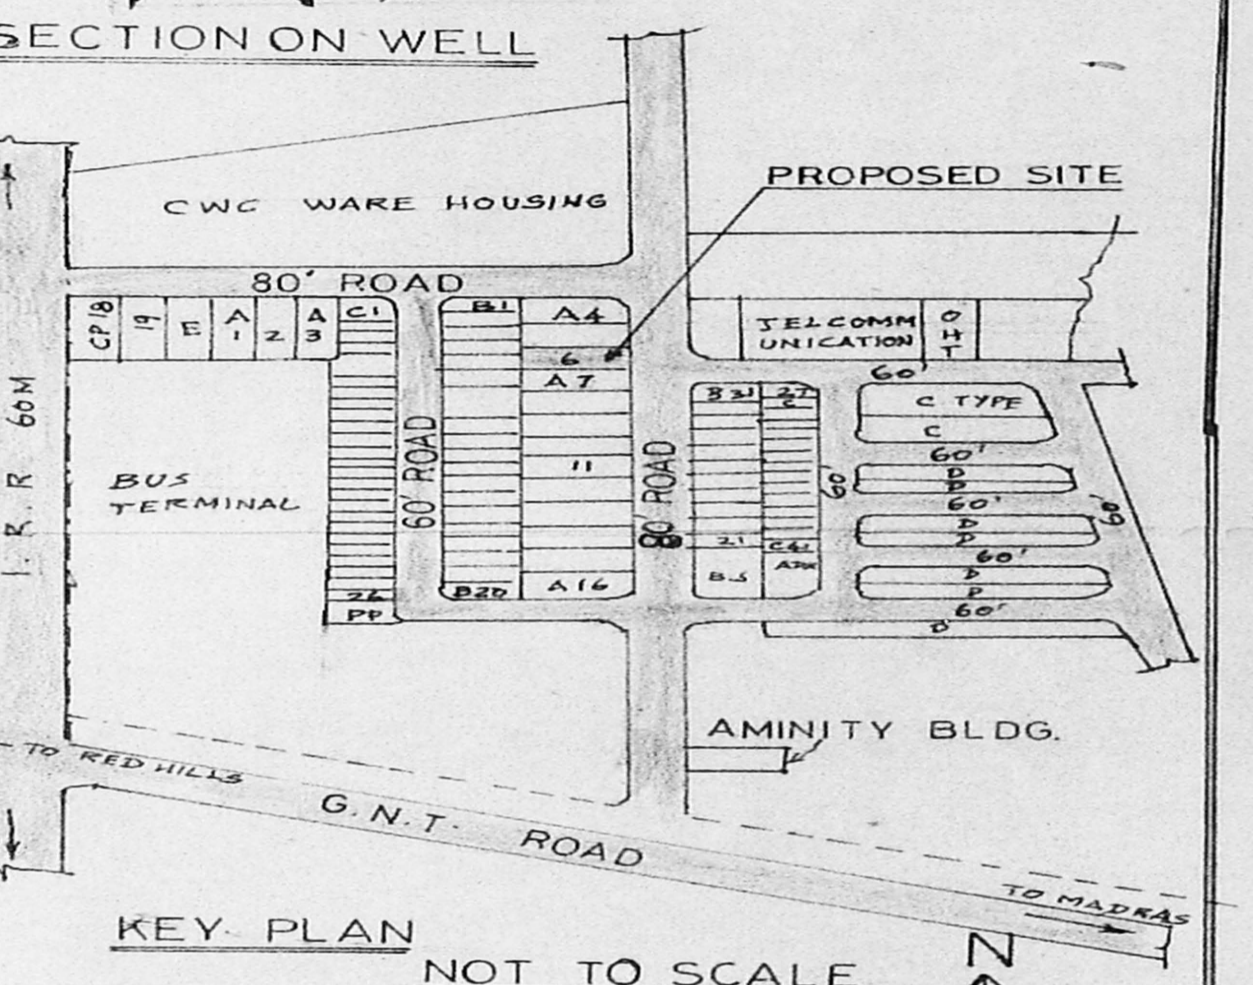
SECTION ON WELL

CWC WARE HOUSING

PROPOSED SITE

80' ROAD

CP 18
19
E
A 1
2
A 3
C1
B1
A4
6
A7
11
B20
A16
26
PP

TELCOMMUNICATION
OHT

60'

B31
27 C
C TYPE
C
60'
D
D
60'
D
D
60'
D
D
60'
D
60
60'
21
C41
B.S
A26

I.R.R 60M

BUS TERMINAL

60' ROAD

80' ROAD

AMINITY BLDG.

TO RED HILLS

G.N.T. ROAD

TO MADRAS

KEY PLAN

NOT TO SCALE

N